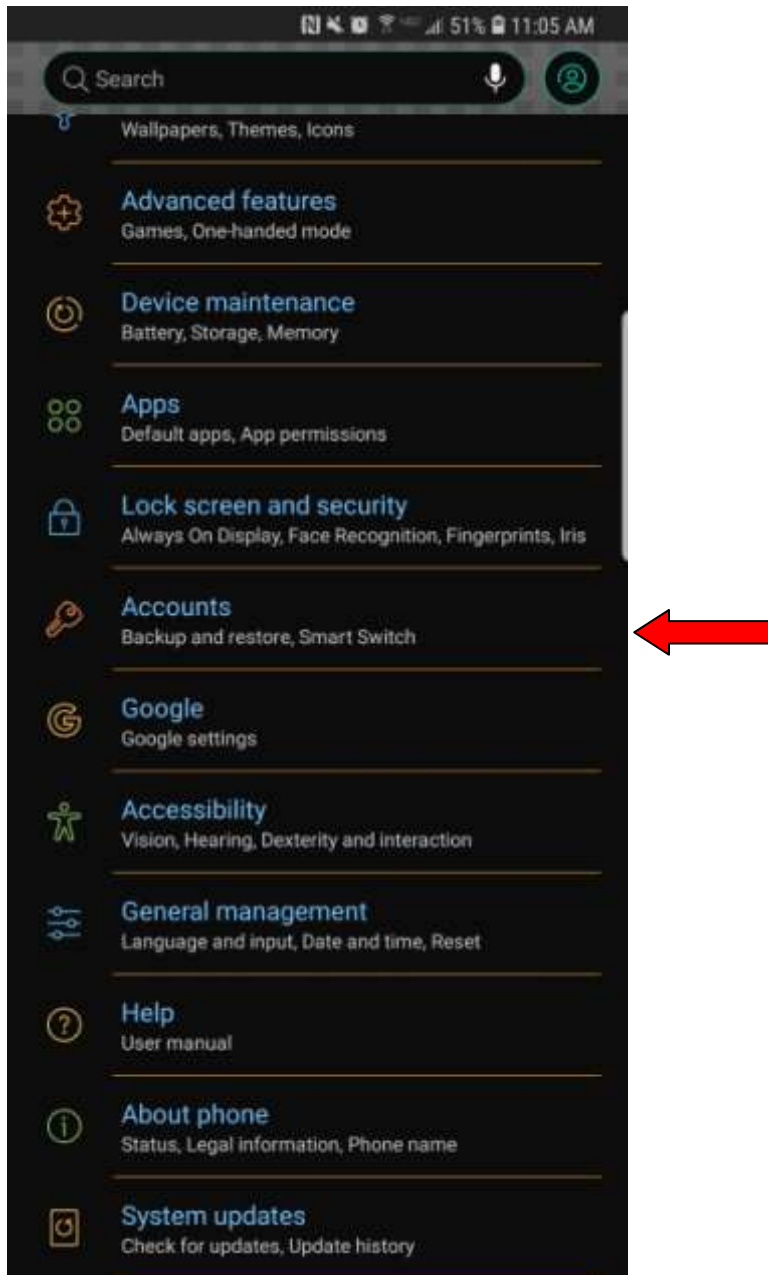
51% 11:05 AM

Search

Wallpapers, Themes, Icons

Advanced features
Games, One-handed mode

Device maintenance
Battery, Storage, Memory

Apps
Default apps, App permissions

Lock screen and security
Always On Display, Face Recognition, Fingerprints, Iris

Accounts
Backup and restore, Smart Switch

Google
Google settings

Accessibility
Vision, Hearing, Dexterity and interaction

General management
Language and input, Date and time, Reset

Help
User manual

About phone
Status, Legal information, Phone name

System updates
Check for updates, Update history